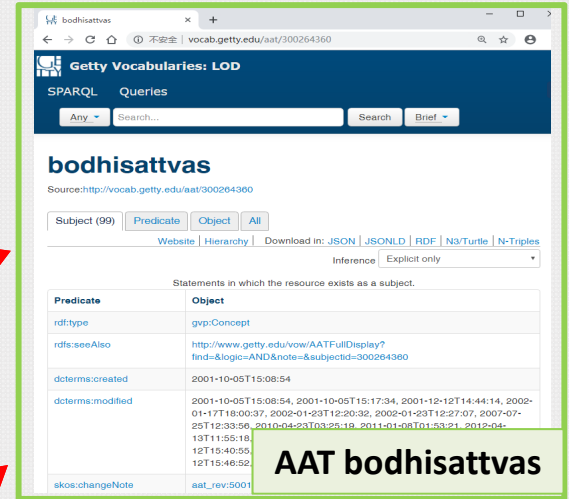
bodhisattvas ×
+
不安全 | vocab.getty.edu/aat/300264360

Getty Vocabularies: LOD

SPARQL Queries

Any Search... Search Brief

bodhisattvas

Source:http://vocab.getty.edu/aat/300264360

Subject (99) Predicate Object All

Website | Hierarchy | Download in: JSON | JSONLD | RDF | N3/Turtle | N-Triples

Inference Explicit only

Statements in which the resource exists as a subject.

| Predicate | Object |
|---|---|
| rdf:type | gvp:Concept |
| rdfs:seeAlso | http://www.getty.edu/vow/AATFullDisplay?find=&logic=AND&note=&subjectid=300264360 |
| dcterms:created | 2001-10-05T15:08:54 |
| dcterms:modified | 2001-10-05T15:08:54, 2001-10-05T15:17:34, 2001-12-12T14:44:14, 2002-01-17T18:00:37, 2002-01-23T12:20:32, 2002-01-23T12:27:07, 2007-07-25T12:33:56, 2010-04-23T03:25:19, 2011-01-08T01:53:21, 2012-04-13T11:55:18, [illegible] 12T15:40:55, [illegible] 12T15:46:52, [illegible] |
| skos:changeNote | aat_rev:5001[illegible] |

AAT bodhisattvas